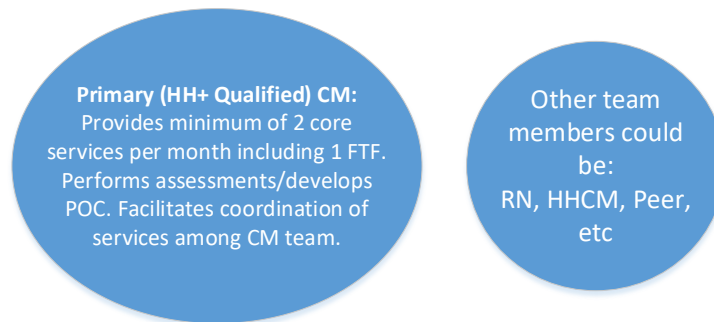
**Primary (HH+ Qualified) CM:**
Provides minimum of 2 core services per month including 1 FTF. Performs assessments/develops POC. Facilitates coordination of services among CM team.

Other team members could be:
RN, HHCM, Peer, etc